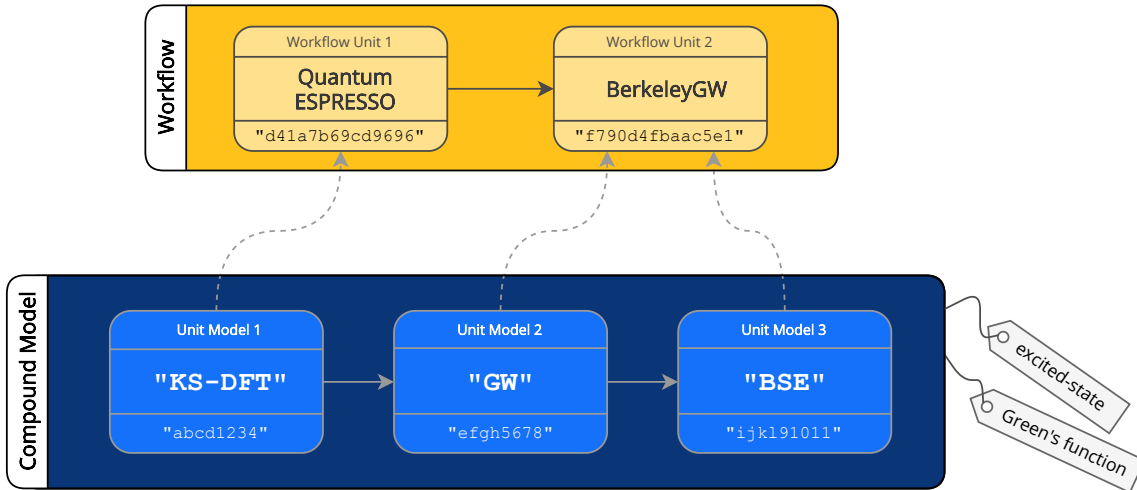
Workflow

Workflow Unit 1
Quantum ESPRESSO
"d41a7b69cd9696"

Workflow Unit 2
BerkeleyGW
"f790d4fbaac5e1"

Compound Model

Unit Model 1
"KS-DFT"
"abcd1234"

Unit Model 2
"GW"
"efgh5678"

Unit Model 3
"BSE"
"ijkl91011"

excited-state

Green's function